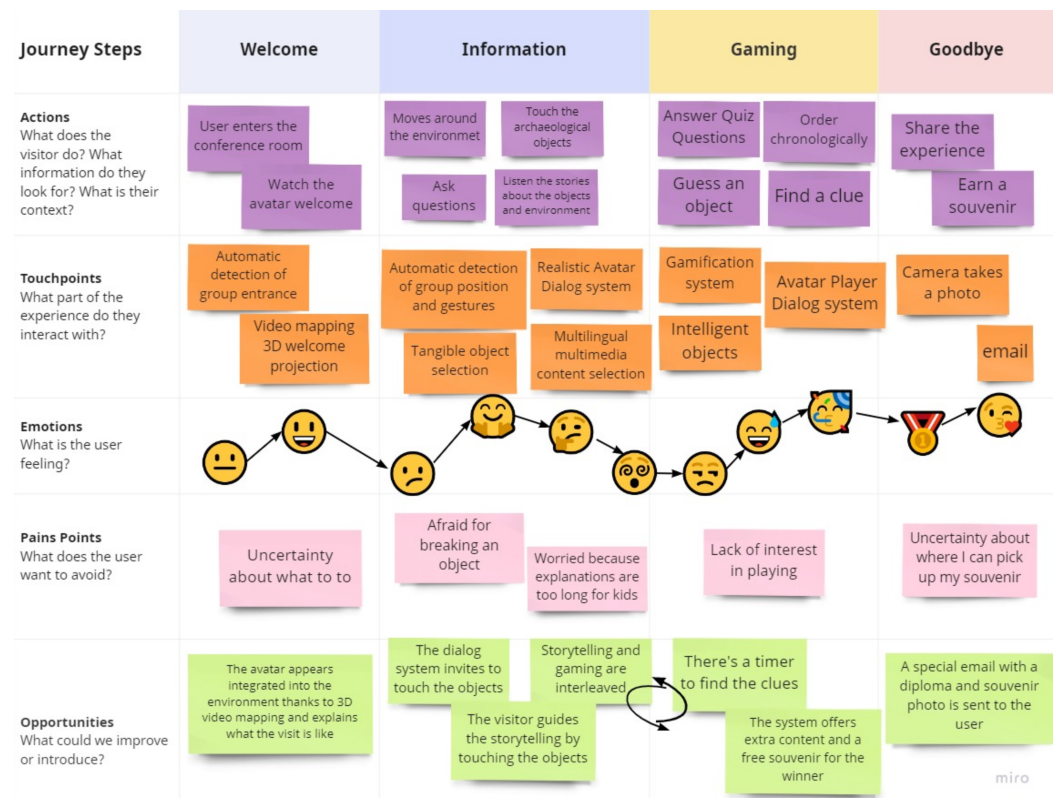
| Journey Steps | Welcome | Information | Gaming | Goodbye |
|---|---|---|---|---|
| **Actions** What does the visitor do? What information do they look for? What is their context? | User enters the conference room; Watch the avatar welcome | Moves around the environmet; Touch the archaeological objects; Ask questions; Listen the stories about the objects and environment | Answer Quiz Questions; Order chronologically; Guess an object; Find a clue | Share the experience; Earn a souvenir |
| **Touchpoints** What part of the experience do they interact with? | Automatic detection of group entrance; Video mapping 3D welcome projection | Automatic detection of group position and gestures; Realistic Avatar Dialog system; Tangible object selection; Multilingual multimedia content selection | Gamification system; Avatar Player Dialog system; Intelligent objects | Camera takes a photo; email |
| **Emotions** What is the user feeling? | | | | |
| **Pains Points** What does the user want to avoid? | Uncertainty about what to to | Afraid for breaking an object; Worried because explanations are too long for kids | Lack of interest in playing | Uncertainty about where I can pick up my souvenir |
| **Opportunities** What could we improve or introduce? | The avatar appears integrated into the environment thanks to 3D video mapping and explains what the visit is like | The dialog system invites to touch the objects; Storytelling and gaming are interleaved; The visitor guides the storytelling by touching the objects | There's a timer to find the clues; The system offers extra content and a free souvenir for the winner | A special email with a diploma and souvenir photo is sent to the user |

miro